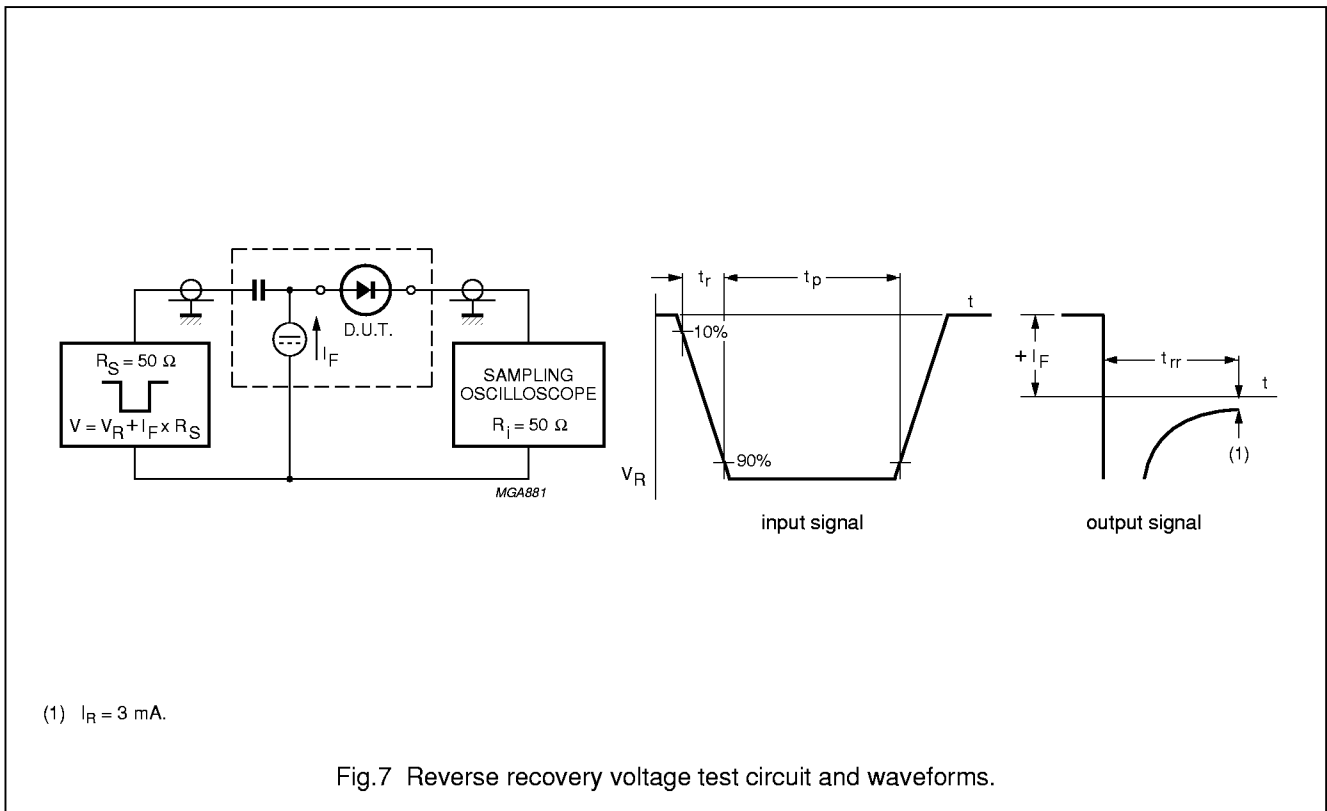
$R_S = 50\ \Omega$

$V = V_R + I_F \times R_S$

$I_F$

D.U.T.

SAMPLING OSCILLOSCOPE

$R_i = 50\ \Omega$

MGA881

$t_r$

$t_p$

t

10%

90%

$V_R$

input signal

$+I_F$

$t_{rr}$

t

(1)

output signal

(1) $I_R = 3$ mA.

Fig.7 Reverse recovery voltage test circuit and waveforms.